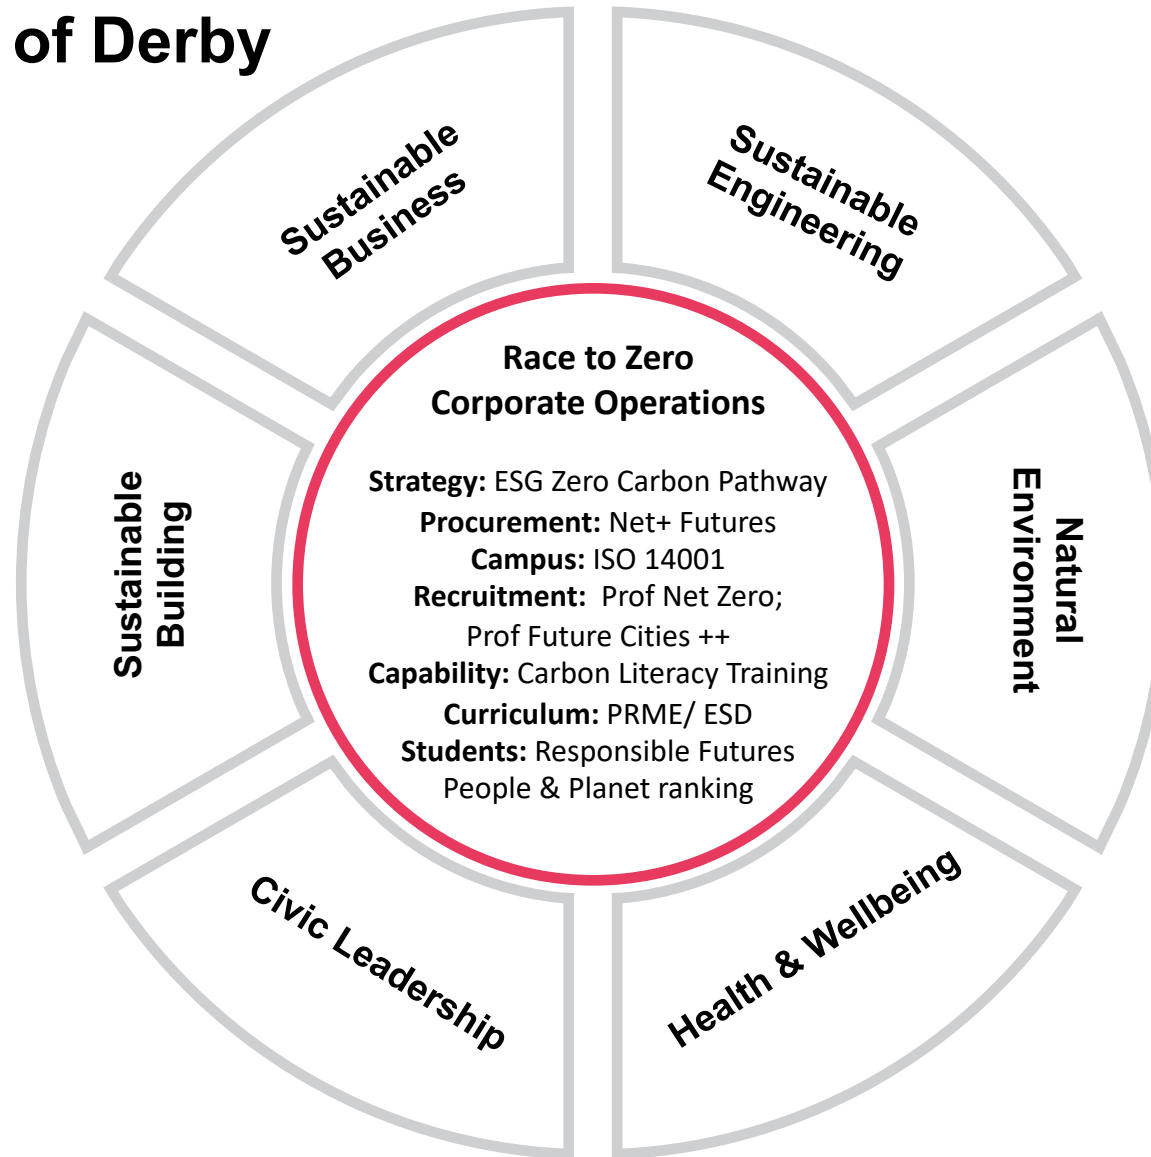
of Derby

Sustainable Business

Sustainable Engineering

Race to Zero
Corporate Operations

**Strategy:** ESG Zero Carbon Pathway
**Procurement:** Net+ Futures
**Campus:** ISO 14001
**Recruitment:** Prof Net Zero; Prof Future Cities ++
**Capability:** Carbon Literacy Training
**Curriculum:** PRME/ ESD
**Students:** Responsible Futures
People & Planet ranking

Sustainable Building

Natural Environment

Civic Leadership

Health & Wellbeing